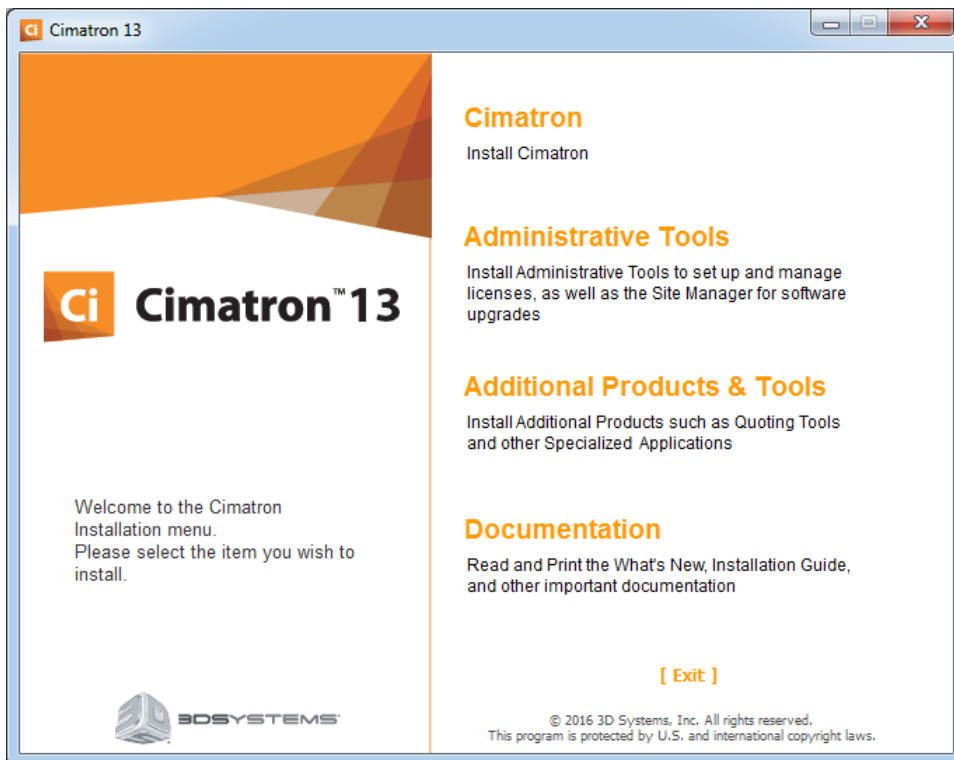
Ci Cimatron 13

Ci Cimatron™ 13

Welcome to the Cimatron Installation menu.
Please select the item you wish to install.

3D SYSTEMS

Cimatron
Install Cimatron

Administrative Tools
Install Administrative Tools to set up and manage licenses, as well as the Site Manager for software upgrades

Additional Products & Tools
Install Additional Products such as Quoting Tools and other Specialized Applications

Documentation
Read and Print the What's New, Installation Guide, and other important documentation

[ Exit ]

© 2016 3D Systems, Inc. All rights reserved.
This program is protected by U.S. and international copyright laws.